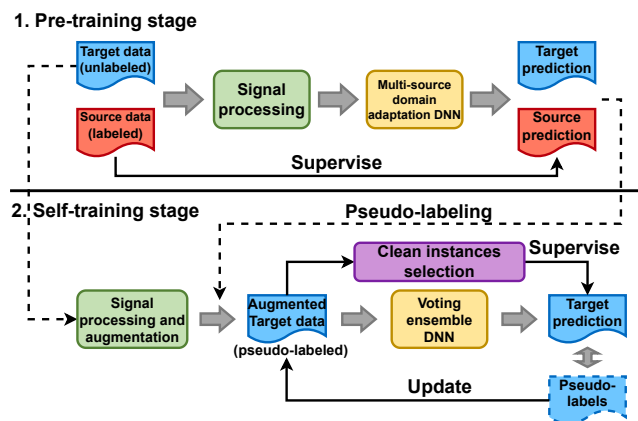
1. Pre-training stage

Target data (unlabeled)

Source data (labeled)

Signal processing

Multi-source domain adaptation DNN

Target prediction

Source prediction

Supervise

2. Self-training stage

Pseudo-labeling

Clean instances selection

Supervise

Signal processing and augmentation

Augmented Target data

(pseudo-labeled)

Voting ensemble DNN

Target prediction

Update

Pseudo-labels